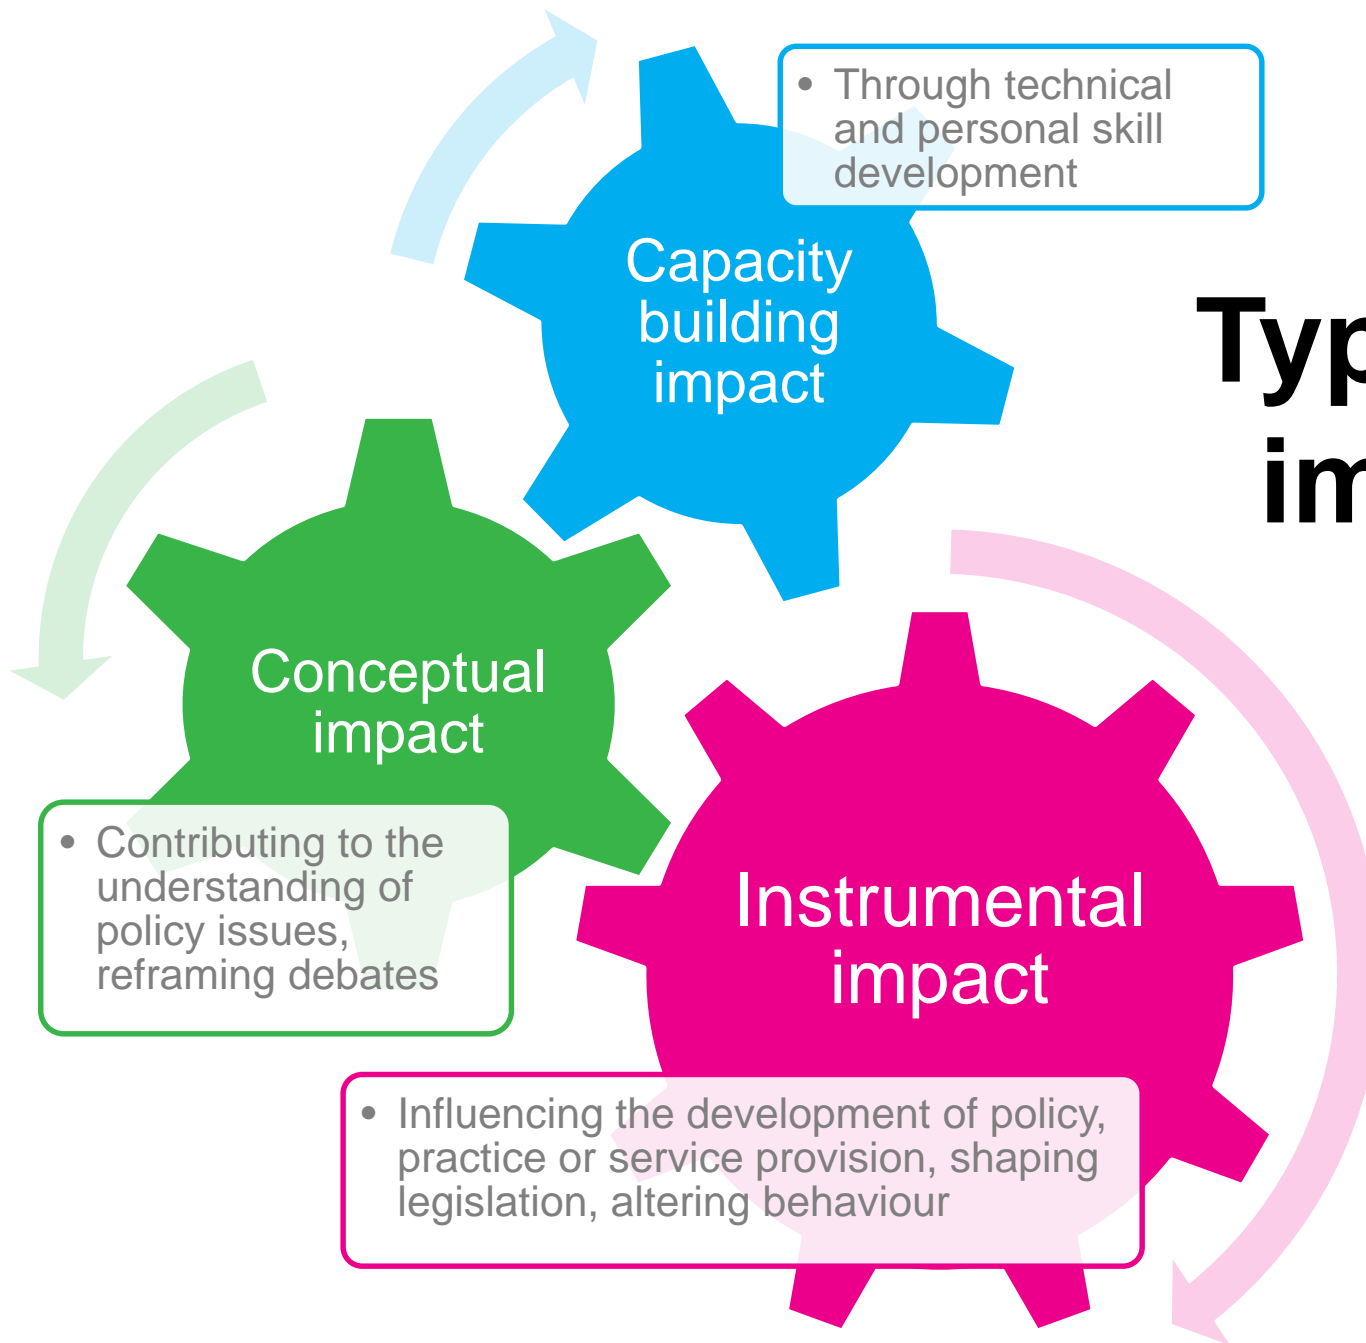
• Through technical and personal skill development

Capacity building impact

Typ
im

Conceptual impact

• Contributing to the understanding of policy issues, reframing debates

Instrumental impact

• Influencing the development of policy, practice or service provision, shaping legislation, altering behaviour